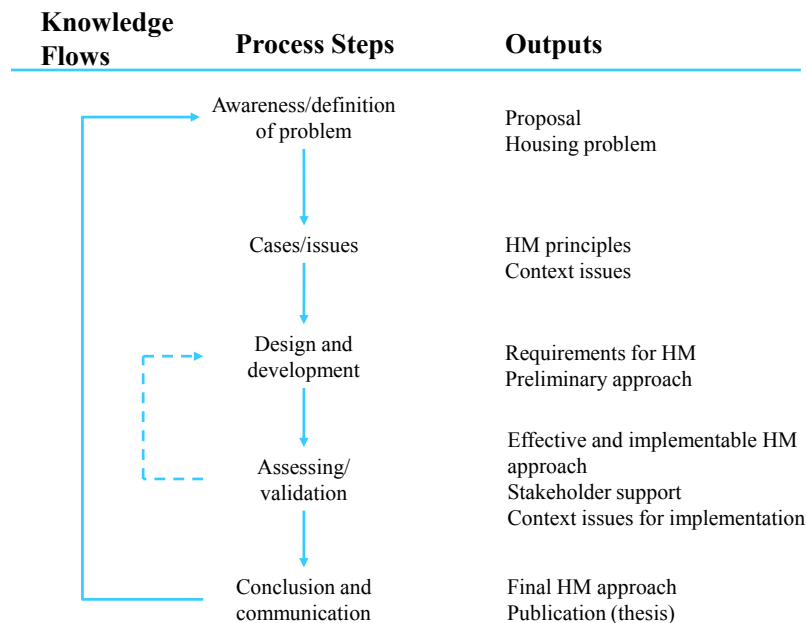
| Knowledge Flows | Process Steps | Outputs |
|---|---|---|
| | Awareness/definition of problem | Proposal<br>Housing problem |
| | Cases/issues | HM principles<br>Context issues |
| | Design and development | Requirements for HM<br>Preliminary approach |
| | Assessing/ validation | Effective and implementable HM approach<br>Stakeholder support<br>Context issues for implementation |
| | Conclusion and communication | Final HM approach<br>Publication (thesis) |